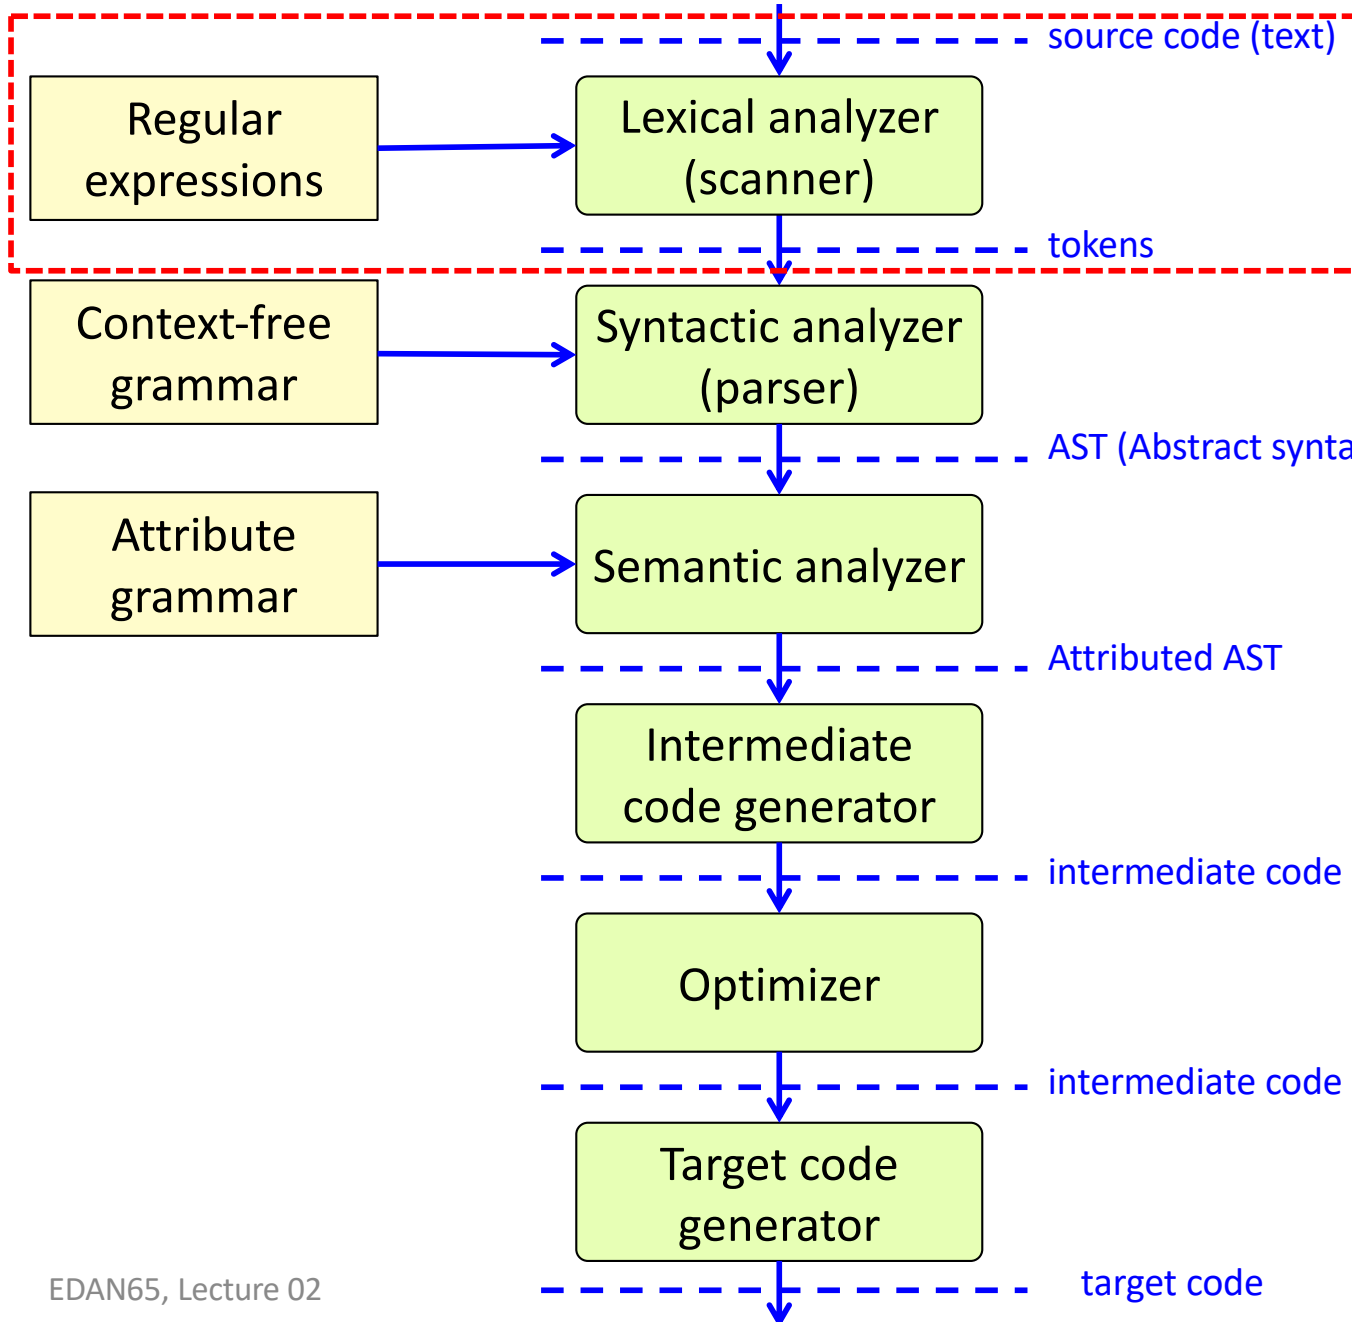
source code (text)

Regular expressions

Lexical analyzer (scanner)

tokens

Context-free grammar

Syntactic analyzer (parser)

AST (Abstract synta

Attribute grammar

Semantic analyzer

Attributed AST

Intermediate code generator

intermediate code

Optimizer

intermediate code

Target code generator

target code

EDAN65, Lecture 02